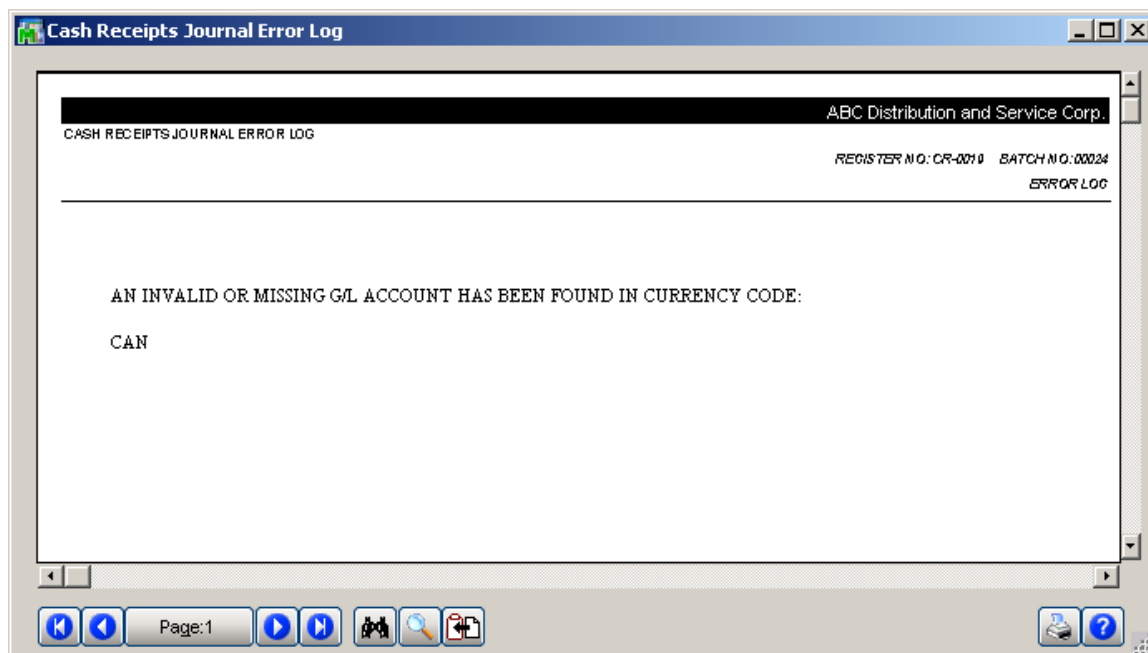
Cash Receipts Journal Error Log

ABC Distribution and Service Corp.

CASH RECEIPTS JOURNAL ERROR LOG

REGISTER NO: CR-0010 BATCH NO: 00024

ERROR LOG

AN INVALID OR MISSING G/L ACCOUNT HAS BEEN FOUND IN CURRENCY CODE:

CAN

Page:1